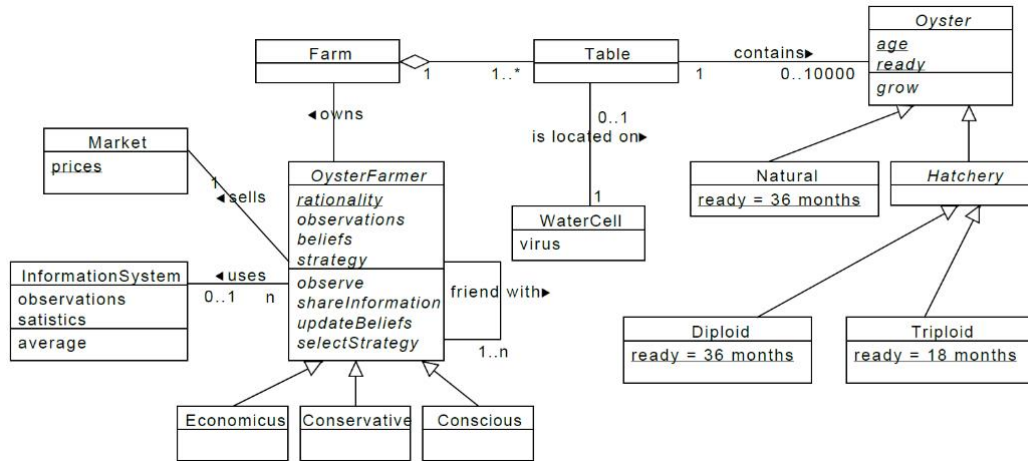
Farm

1 1..*

Table

contains▸

1 0..10000

Oyster
age
ready
grow

◂owns

0..1
is located on▸

1

WaterCell
virus

Market
prices

1
◂sells

OysterFarmer
rationality
observations
beliefs
strategy
observe
shareInformation
updateBeliefs
selectStrategy

friend with▸

1..n

InformationSystem
observations
satistics
average

◂uses
0..1 n

Natural
ready = 36 months

Hatchery

Diploid
ready = 36 months

Triploid
ready = 18 months

Economicus

Conservative

Conscious